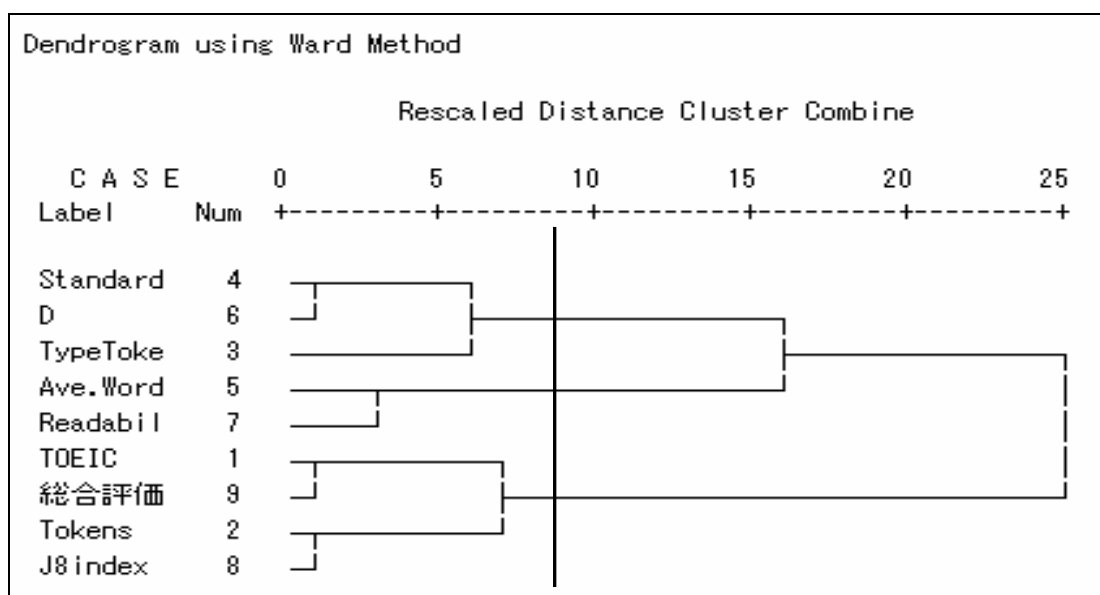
Dendrogram using Ward Method

Rescaled Distance Cluster Combine

| C A S E Label | Num | 0 | 5 | 10 | 15 | 20 | 25 |
|---|---|---|---|---|---|---|---|
| Standard | 4 | | | | | | |
| D | 6 | | | | | | |
| TypeToke | 3 | | | | | | |
| Ave.Word | 5 | | | | | | |
| Readabil | 7 | | | | | | |
| TOEIC | 1 | | | | | | |
| 総合評価 | 9 | | | | | | |
| Tokens | 2 | | | | | | |
| J8index | 8 | | | | | | |